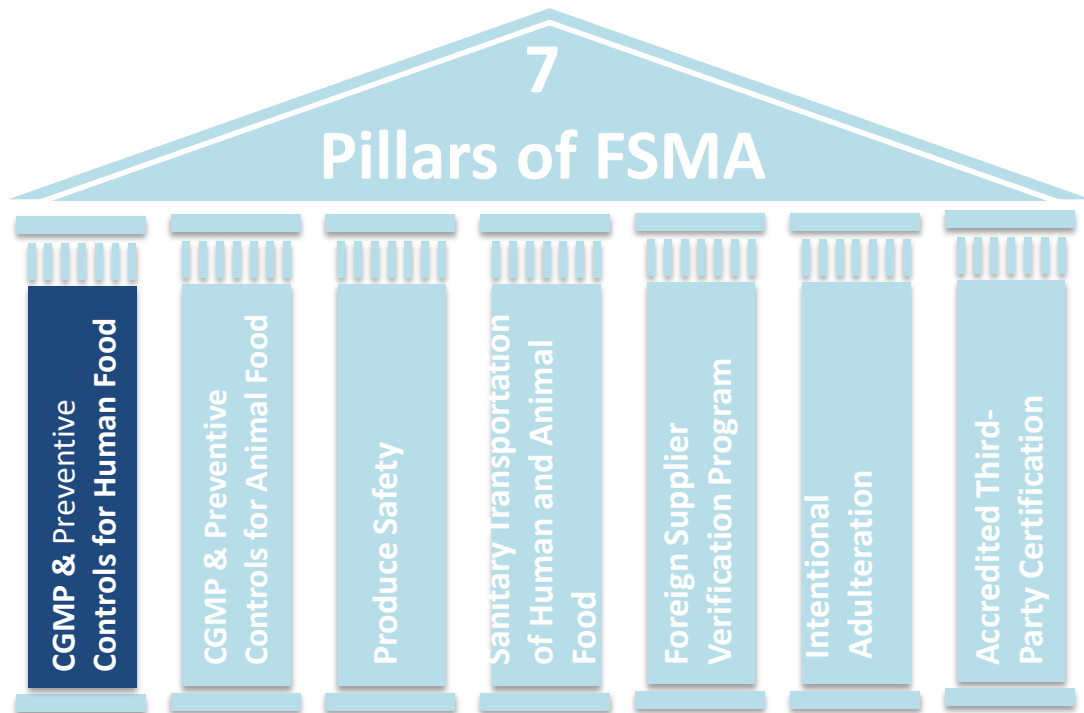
7
Pillars of FSMA

CGMP & Preventive Controls for Human Food

CGMP & Preventive Controls for Animal Food

Produce Safety

Sanitary Transportation of Human and Animal Food

Foreign Supplier Verification Program

Intentional Adulteration

Accredited Third-Party Certification